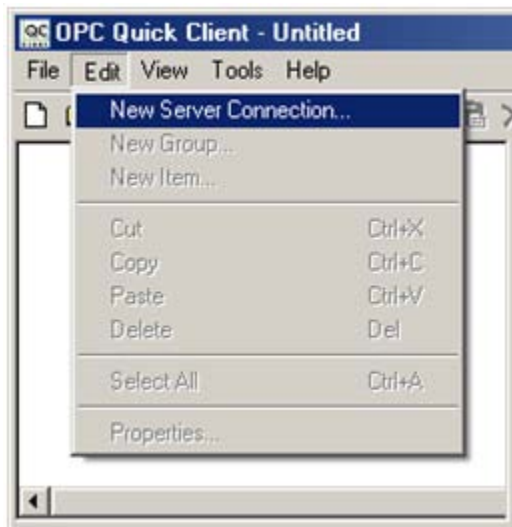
QC OPC Quick Client - Untitled

File Edit View Tools Help

New Server Connection...
New Group...
New Item...

| | |
|---|---|
| Cut | Ctrl+X |
| Copy | Ctrl+C |
| Paste | Ctrl+V |
| Delete | Del |
| Select All | Ctrl+A |

Properties...